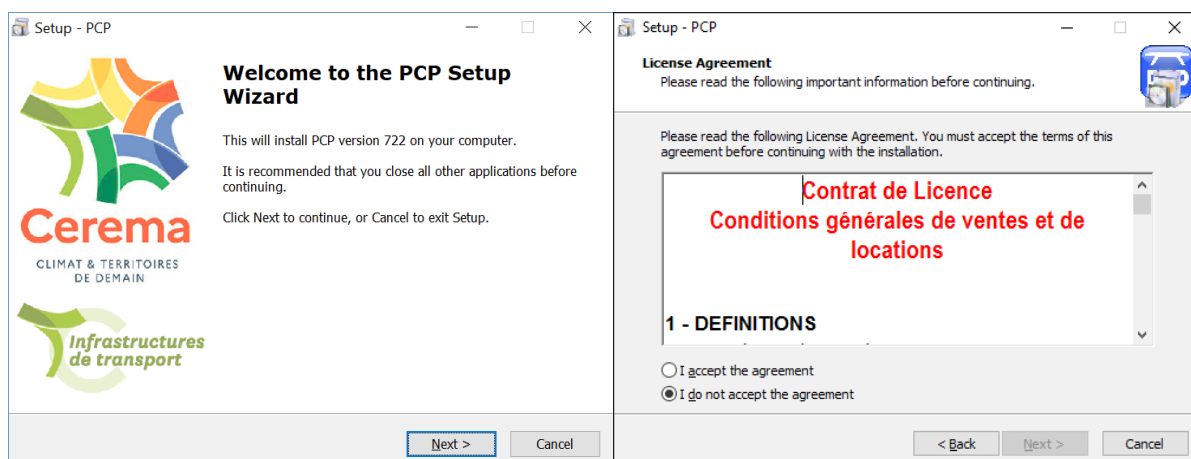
Setup - PCP

Cerema
CLIMAT & TERRITOIRES DE DEMAIN

Infrastructures de transport

Welcome to the PCP Setup Wizard

This will install PCP version 722 on your computer.

It is recommended that you close all other applications before continuing.

Click Next to continue, or Cancel to exit Setup.

Next >
Cancel

Setup - PCP

License Agreement
Please read the following important information before continuing.

Please read the following License Agreement. You must accept the terms of this agreement before continuing with the installation.

Contrat de Licence
Conditions générales de ventes et de locations

1 - DEFINITIONS

I accept the agreement
I do not accept the agreement

< Back
Next >
Cancel